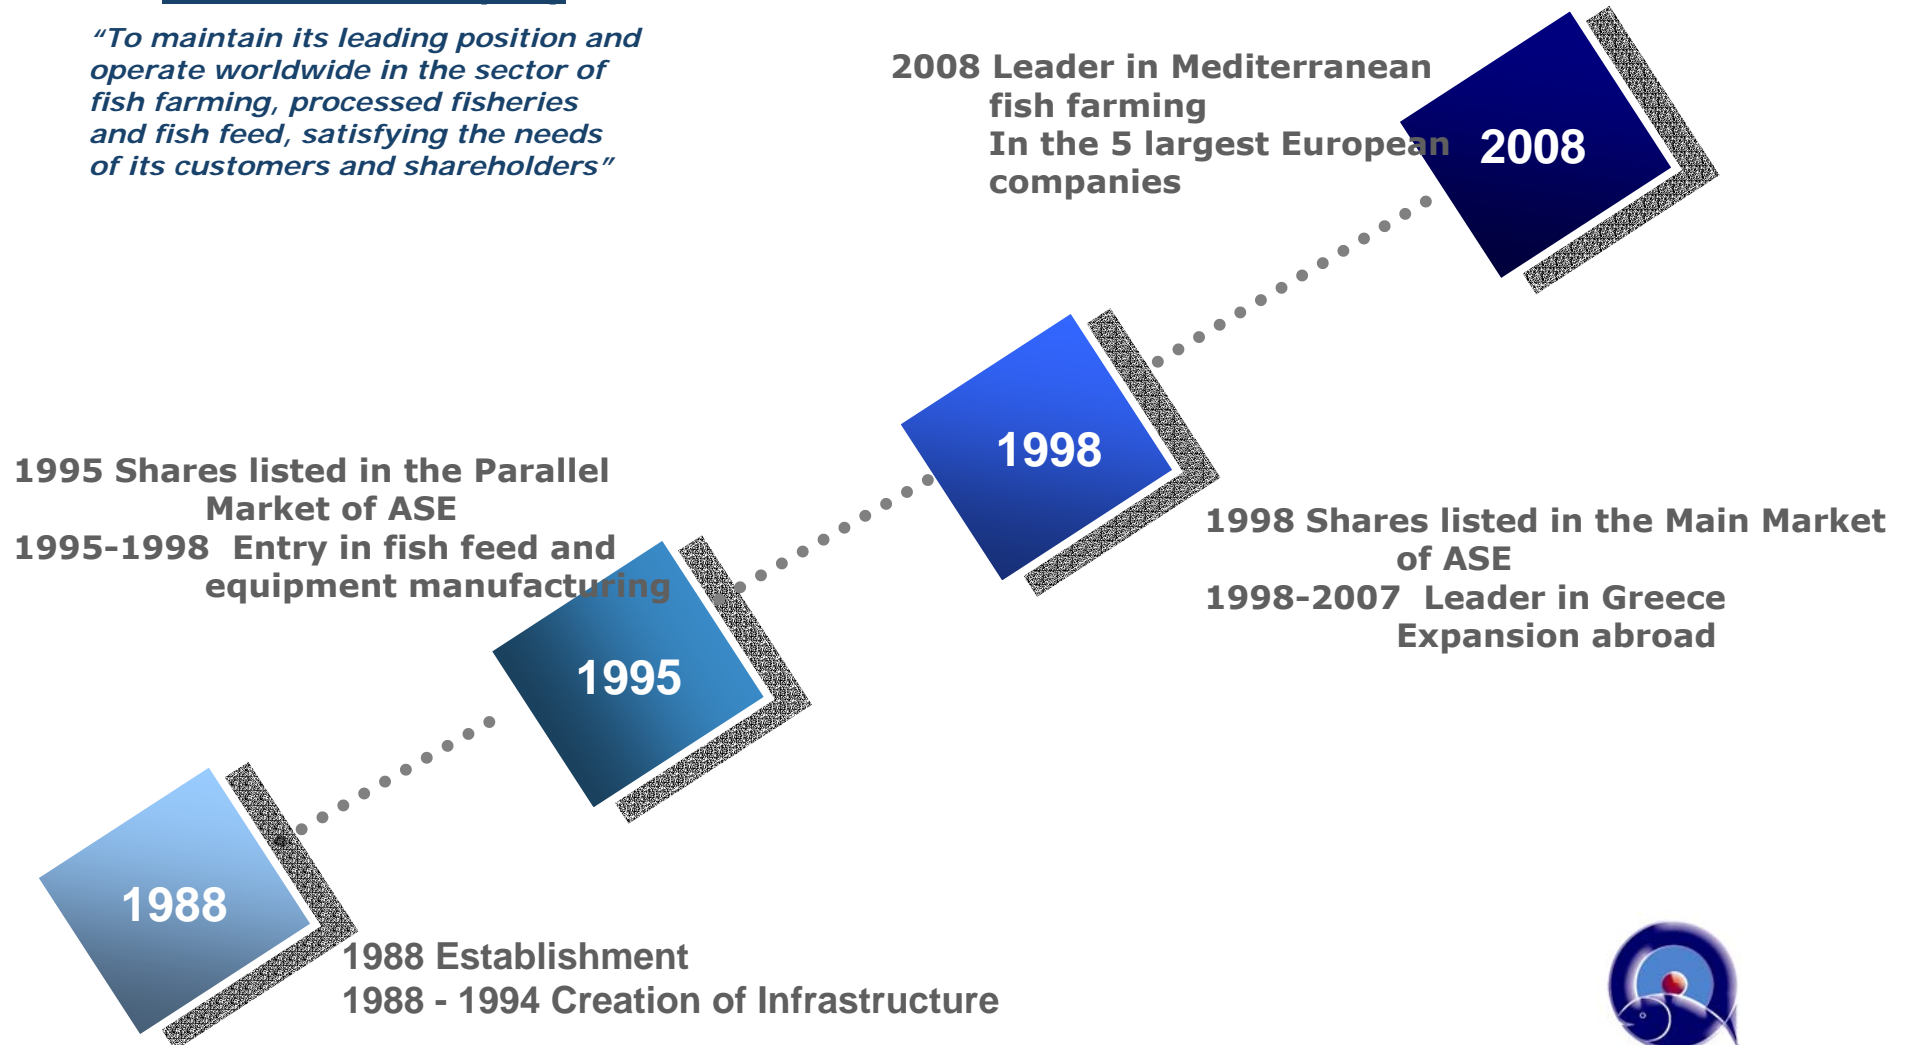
"To maintain its leading position and operate worldwide in the sector of fish farming, processed fisheries and fish feed, satisfying the needs of its customers and shareholders"

2008 Leader in Mediterranean fish farming
In the 5 largest European companies

2008

1998

1995 Shares listed in the Parallel Market of ASE
1995-1998 Entry in fish feed and equipment manufacturing

1998 Shares listed in the Main Market of ASE
1998-2007 Leader in Greece
Expansion abroad

1995

1988

1988 Establishment
1988 - 1994 Creation of Infrastructure